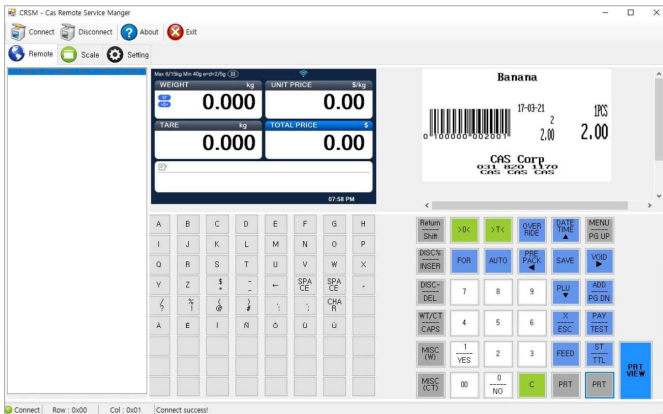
CRSM - Cas Remote Service Manger

Connect Disconnect About Exit

Remote Scale Setting

Max 6/15kg Min 40g e=d=2/5g

WEIGHT kg

0.000

UNIT PRICE $/kg

0.00

TARE kg

0.000

TOTAL PRICE $

0.00

07:58 PM

Banana

17-03-21

2

2.00

1PCS

2.00

0 100000 002001

CAS Corp
031 820 1170
CAS CAS CAS

| A | B | C | D | E | F | G | H |
|---|---|---|---|---|---|---|---|
| I | J | K | L | M | N | O | P |
| Q | R | S | T | U | V | W | X |
| Y | Z | $ + | - - | ← | SPA CE | SPA CE | - |
| / ? | % ! | ( @ | ) # | : | ; | CHA R | |
| Ä | É | Ï | Ñ | Ö | Ü | Ü | |

| Return Shift | >0< | >T< | OVER RIDE | DATE TIME ▲ | MENU PG UP |
|---|---|---|---|---|---|
| DISC% INSER | FOR | AUTO | PRE PACK ◀ | SAVE | VOID ▶ |
| DISC- DEL | 7 | 8 | 9 | PLU ▼ | ADD PG DN |
| WT/CT CAPS | 4 | 5 | 6 | X ESC | PAY TEST |
| MISC (W) | 1 YES | 2 | 3 | FEED | ST TTL |
| MISC (CT) | 00 | 0 NO | C | PRT | PRT |

PRT VIEW

Connect Row : 0x00 Col : 0x01 Connect success!